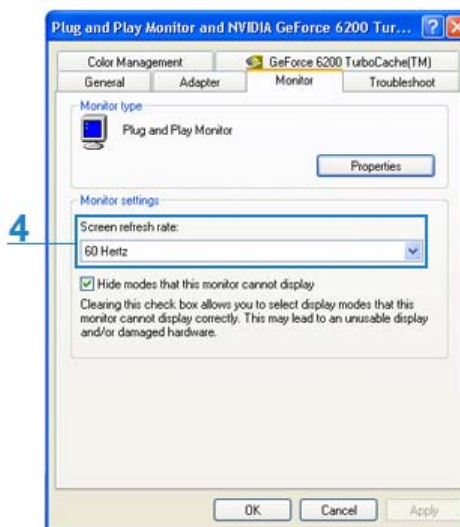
Plug and Play Monitor and NVIDIA GeForce 6200 Tur...

Color Management
GeForce 6200 TurboCache(TM)
General
Adapter
Monitor
Troubleshoot

Monitor type

Plug and Play Monitor

Properties

Monitor settings

4

Screen refresh rate:

60 Hertz

Hide modes that this monitor cannot display

Clearing this check box allows you to select display modes that this monitor cannot display correctly. This may lead to an unusable display and/or damaged hardware.

OK
Cancel
Apply